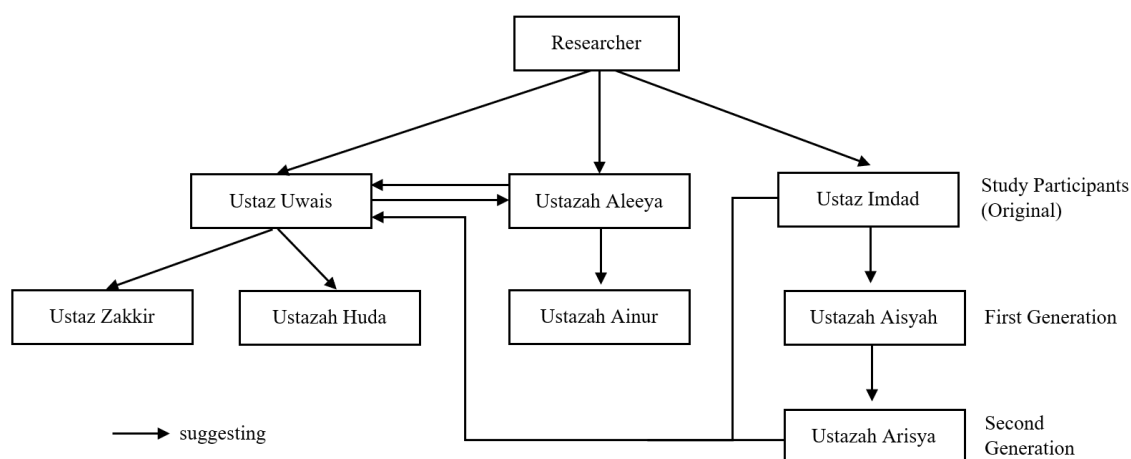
Researcher

Ustaz Uwais

Ustazah Aleeya

Ustaz Imdad

Study Participants (Original)

Ustaz Zakkir

Ustazah Huda

Ustazah Ainur

Ustazah Aisyah

First Generation

suggesting

Ustazah Arisya

Second Generation